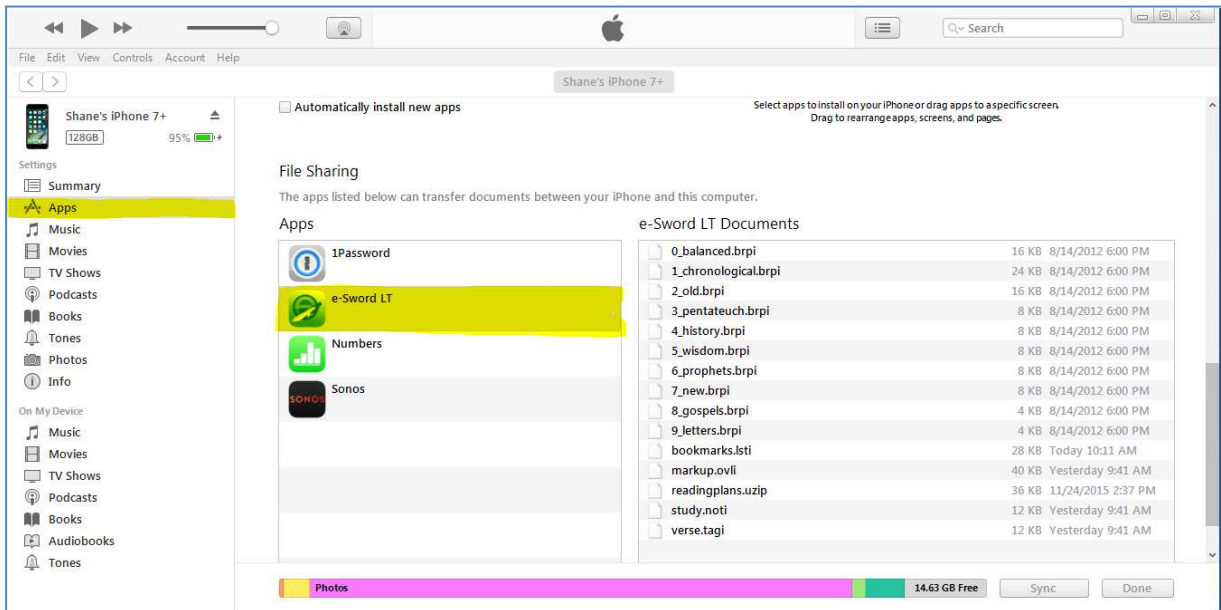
Search

File Edit View Controls Account Help

Shane's iPhone 7+

Shane's iPhone 7+
128GB 95%

Settings
Summary
Apps
Music
Movies
TV Shows
Podcasts
Books
Tones
Photos
Info

On My Device
Music
Movies
TV Shows
Podcasts
Books
Audiobooks
Tones

Automatically install new apps

Select apps to install on your iPhone or drag apps to a specific screen. Drag to rearrange apps, screens, and pages.

File Sharing

The apps listed below can transfer documents between your iPhone and this computer.

Apps
1Password
e-Sword LT
Numbers
Sonos

e-Sword LT Documents

| | | |
|---|---|---|
| 0_balanced.brpi | 16 KB | 8/14/2012 6:00 PM |
| 1_chronological.brpi | 24 KB | 8/14/2012 6:00 PM |
| 2_old.brpi | 16 KB | 8/14/2012 6:00 PM |
| 3_pentateuch.brpi | 8 KB | 8/14/2012 6:00 PM |
| 4_history.brpi | 8 KB | 8/14/2012 6:00 PM |
| 5_wisdom.brpi | 8 KB | 8/14/2012 6:00 PM |
| 6_prophets.brpi | 8 KB | 8/14/2012 6:00 PM |
| 7_new.brpi | 8 KB | 8/14/2012 6:00 PM |
| 8_gospels.brpi | 4 KB | 8/14/2012 6:00 PM |
| 9_letters.brpi | 4 KB | 8/14/2012 6:00 PM |
| bookmarks.lsti | 28 KB | Today 10:11 AM |
| markup.ovli | 40 KB | Yesterday 9:41 AM |
| readingplans.uzip | 36 KB | 11/24/2015 2:37 PM |
| study.noti | 12 KB | Yesterday 9:41 AM |
| verse.tagi | 12 KB | Yesterday 9:41 AM |

Photos 14.63 GB Free Sync Done